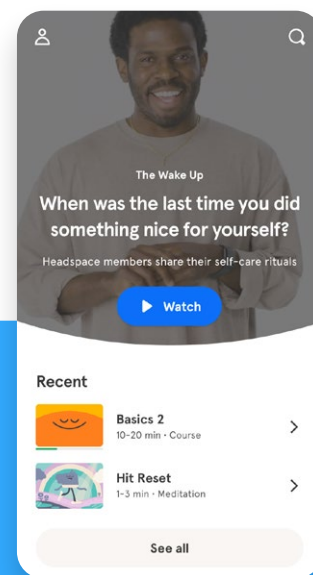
The Wake Up

When was the last time you did something nice for yourself?

Headspace members share their self-care rituals

Watch

Recent

Basics 2
10-20 min · Course

Hit Reset
1-3 min · Meditation

See all